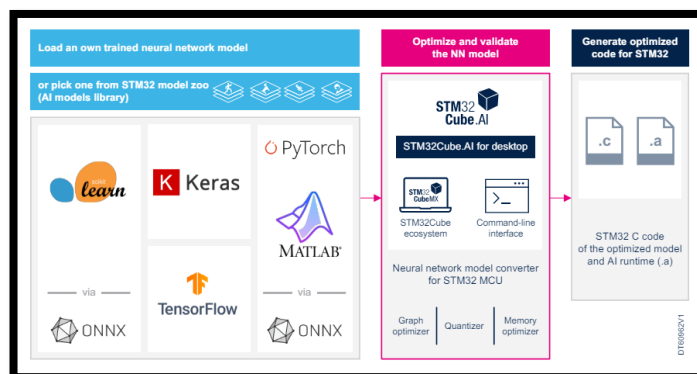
Load an own trained neural network model

or pick one from STM32 model zoo (AI models library)

learn

via

ONNX

Keras

TensorFlow

PyTorch

MATLAB

via

ONNX

Optimize and validate the NN model

STM32 Cube.AI

STM32Cube.AI for desktop

STM32 CubeMX

STM32Cube ecosystem

Command-line interface

Neural network model converter for STM32 MCU

Graph optimizer

Quantizer

Memory optimizer

Generate optimized code for STM32

.c

.a

STM32 C code of the optimized model and AI runtime (.a)

DT60962V1